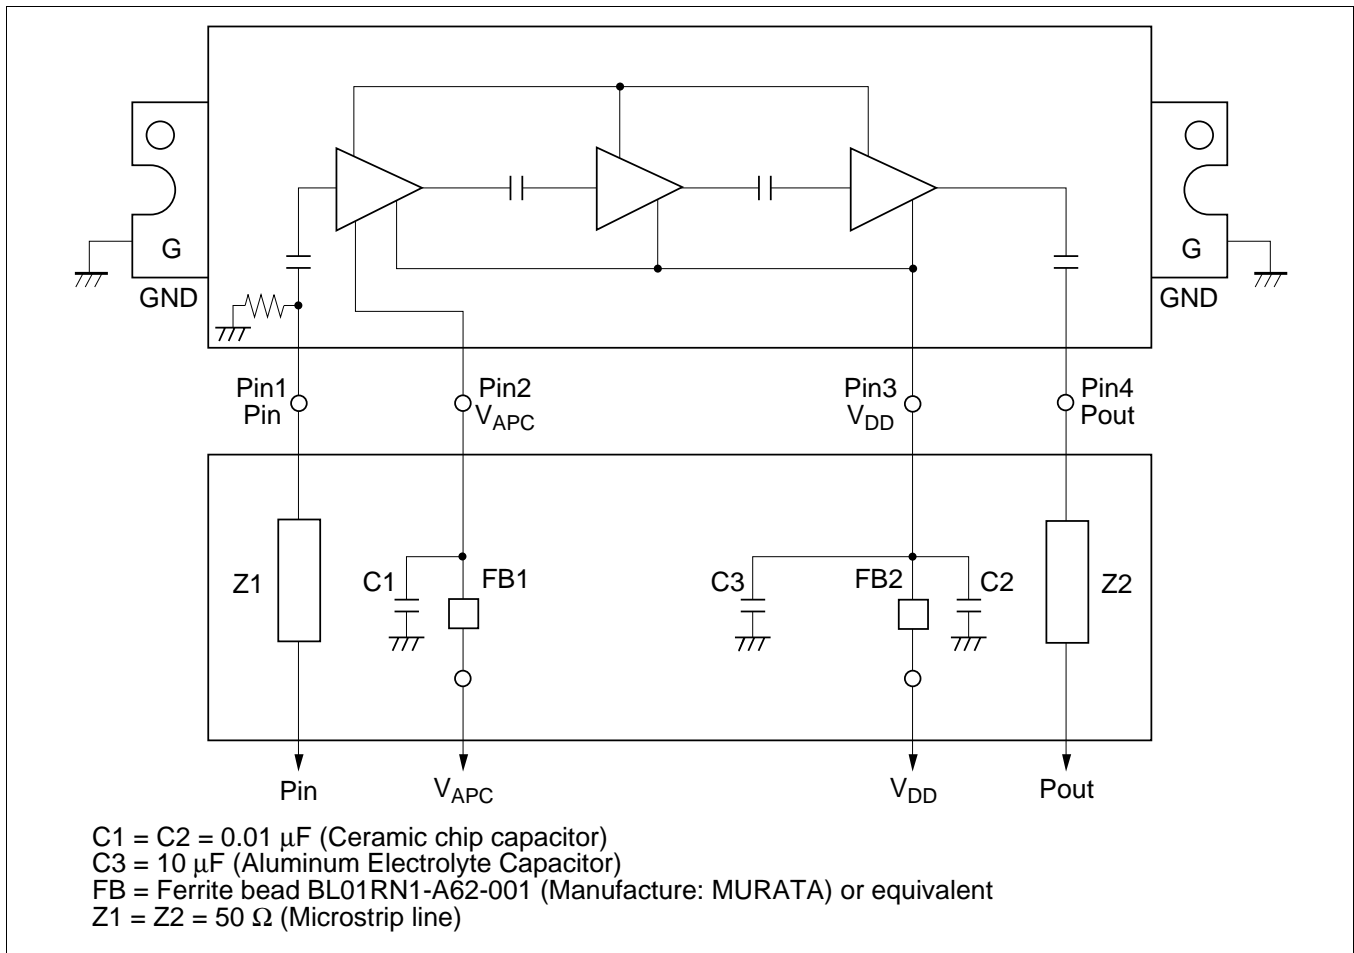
G
GND

G
GND

Pin1
Pin

Pin2
$V_{APC}$

Pin3
$V_{DD}$

Pin4
Pout

Z1
C1
FB1
C3
FB2
C2
Z2

Pin
$V_{APC}$
$V_{DD}$
Pout

C1 = C2 = 0.01 $\mu$F (Ceramic chip capacitor)
C3 = 10 $\mu$F (Aluminum Electrolyte Capacitor)
FB = Ferrite bead BL01RN1-A62-001 (Manufacture: MURATA) or equivalent
Z1 = Z2 = 50 $\Omega$ (Microstrip line)